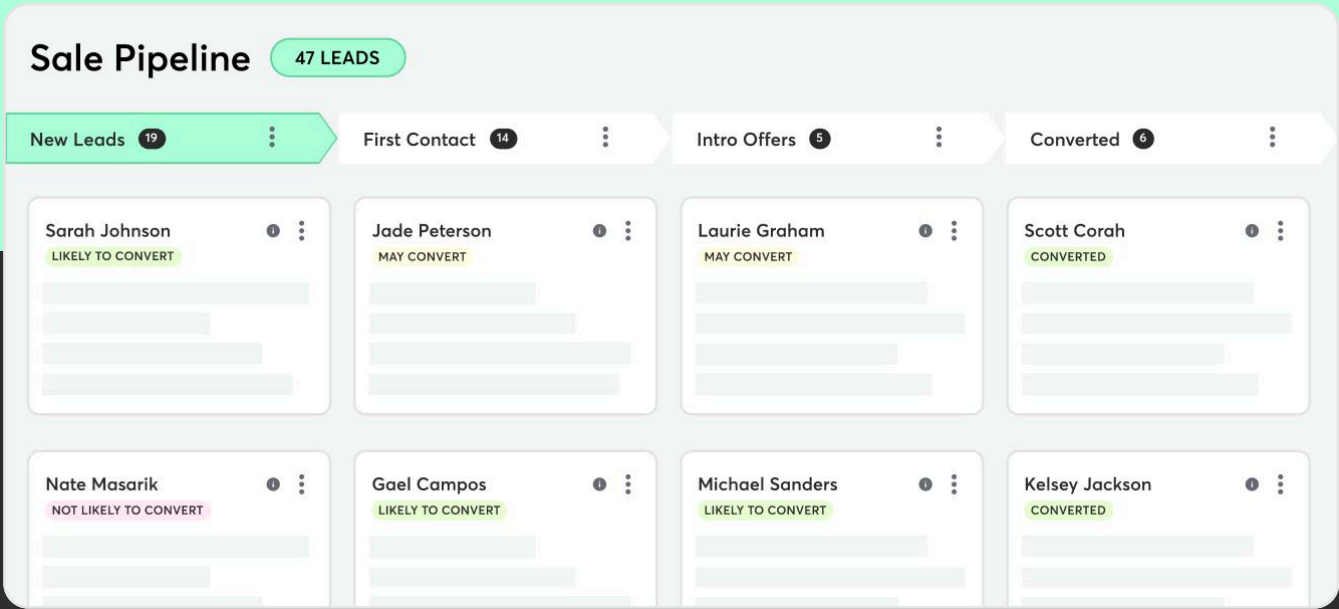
Sale Pipeline 47 LEADS

New Leads 19

First Contact 14

Intro Offers 5

Converted 6

Sarah Johnson
LIKELY TO CONVERT

Jade Peterson
MAY CONVERT

Laurie Graham
MAY CONVERT

Scott Corah
CONVERTED

Nate Masarik
NOT LIKELY TO CONVERT

Gael Campos
LIKELY TO CONVERT

Michael Sanders
LIKELY TO CONVERT

Kelsey Jackson
CONVERTED